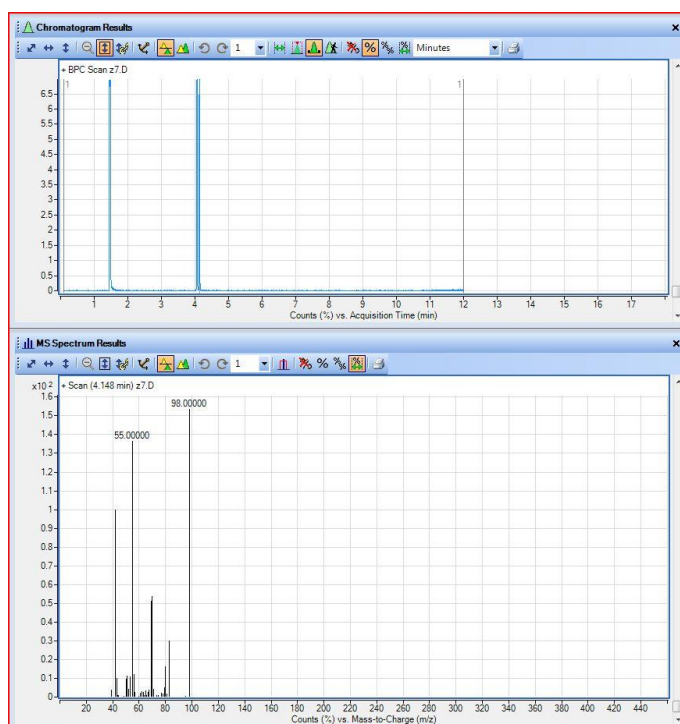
Chromatogram Results

1 Minutes

+ BPC Scan z7.D

6.5
6
5.5
5
4.5
4
3.5
3
2.5
2
1.5
1
0.5
0

1 1

1 2 3 4 5 6 7 8 9 10 11 12 13 14 15 16 17

Counts (%) vs. Acquisition Time (min)

MS Spectrum Results

1 % %

x10 $^2$

+ Scan (4.148 min) z7.D

1.6
1.5
1.4
1.3
1.2
1.1
1
0.9
0.8
0.7
0.6
0.5
0.4
0.3
0.2
0.1
0

98.00000

55.00000

20 40 60 80 100 120 140 160 180 200 220 240 260 280 300 320 340 360 380 400 420 440

Counts (%) vs. Mass-to-Charge (m/z)